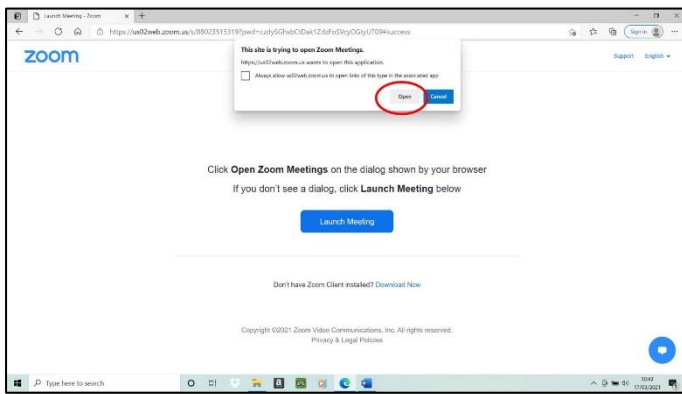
Launch Meeting - Zoom × +

https://us02web.zoom.us/j/88023515319?pwd=czdy5GhvbClDak1ZdzFoSVcyOGtyUT09#success

Sign in

zoom

Support English

This site is trying to open Zoom Meetings.

https://us02web.zoom.us wants to open this application.

Always allow us02web.zoom.us to open links of this type in the associated app

Open Cancel

Click **Open Zoom Meetings** on the dialog shown by your browser

If you don't see a dialog, click **Launch Meeting** below

Launch Meeting

Don't have Zoom Client installed? Download Now

Copyright ©2021 Zoom Video Communications, Inc. All rights reserved.

Privacy & Legal Policies

Type here to search

10:43
17/03/2021